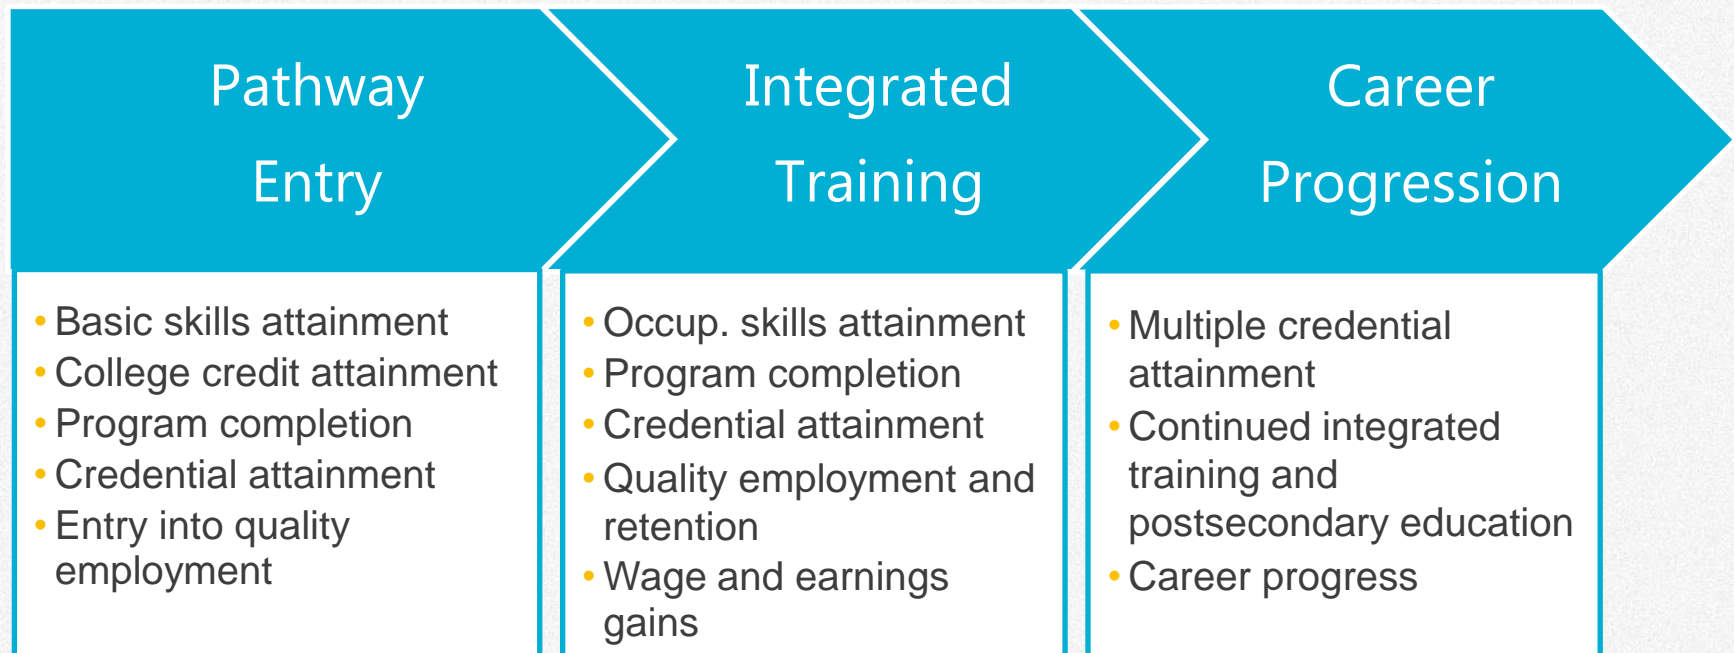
Pathway Entry

- Basic skills attainment
- College credit attainment
- Program completion
- Credential attainment
- Entry into quality employment

Integrated Training

- Occup. skills attainment
- Program completion
- Credential attainment
- Quality employment and retention
- Wage and earnings gains

Career Progression

- Multiple credential attainment
- Continued integrated training and postsecondary education
- Career progress